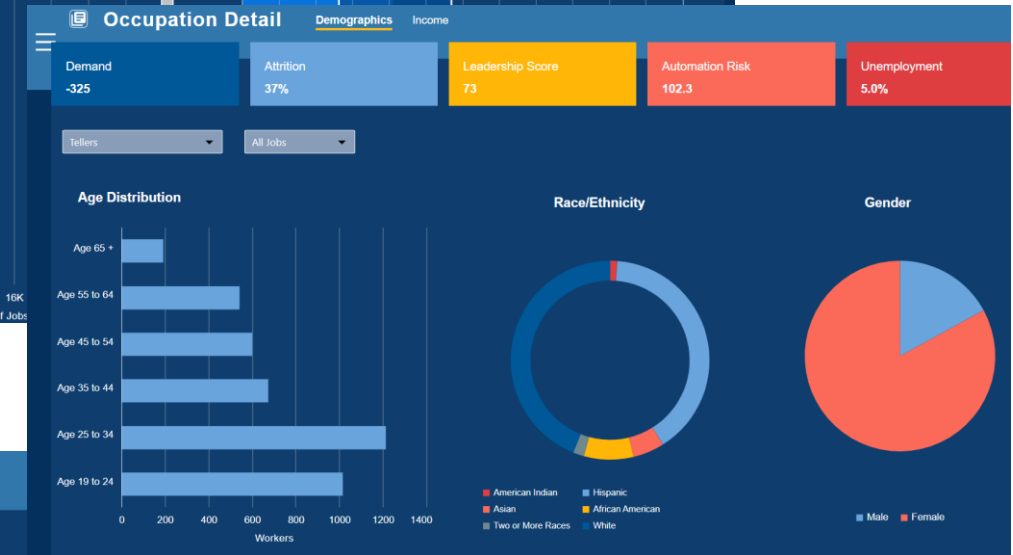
Occupation Detail

Demographics Income

Demand
-325

Attrition
37%

Leadership Score
73

Automation Risk
102.3

Unemployment
5.0%

Tellers

All Jobs

Age Distribution

Age 65 +
Age 55 to 64
Age 45 to 54
Age 35 to 44
Age 25 to 34
Age 19 to 24

0 200 400 600 800 1000 1200 1400
Workers

Race/Ethnicity

American Indian
Hispanic
Asian
African American
Two or More Races
White

Gender

Male
Female

16K
f Jobs